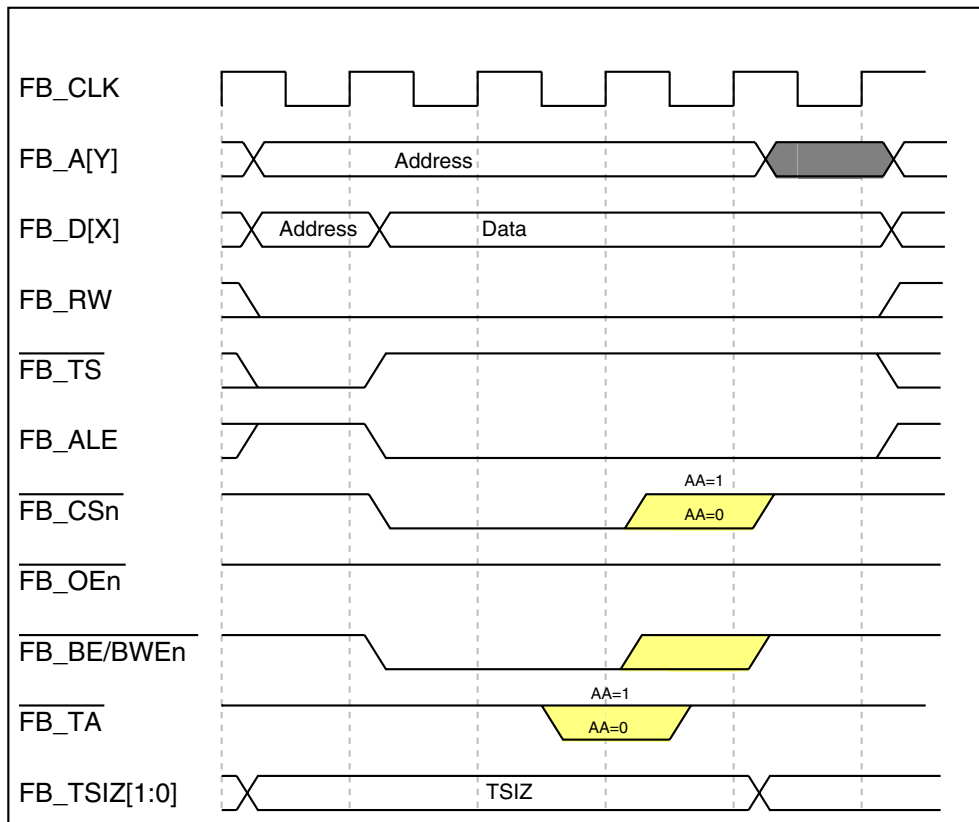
FB_CLK

FB_A[Y]

Address

FB_D[X]

Address

Data

FB_RW

$\overline{\text{FB\_TS}}$

FB_ALE

$\overline{\text{FB\_CSn}}$

AA=1

AA=0

$\overline{\text{FB\_OEn}}$

$\overline{\text{FB\_BE/BWEn}}$

$\overline{\text{FB\_TA}}$

AA=1

AA=0

FB_TSIZ[1:0]

TSIZ